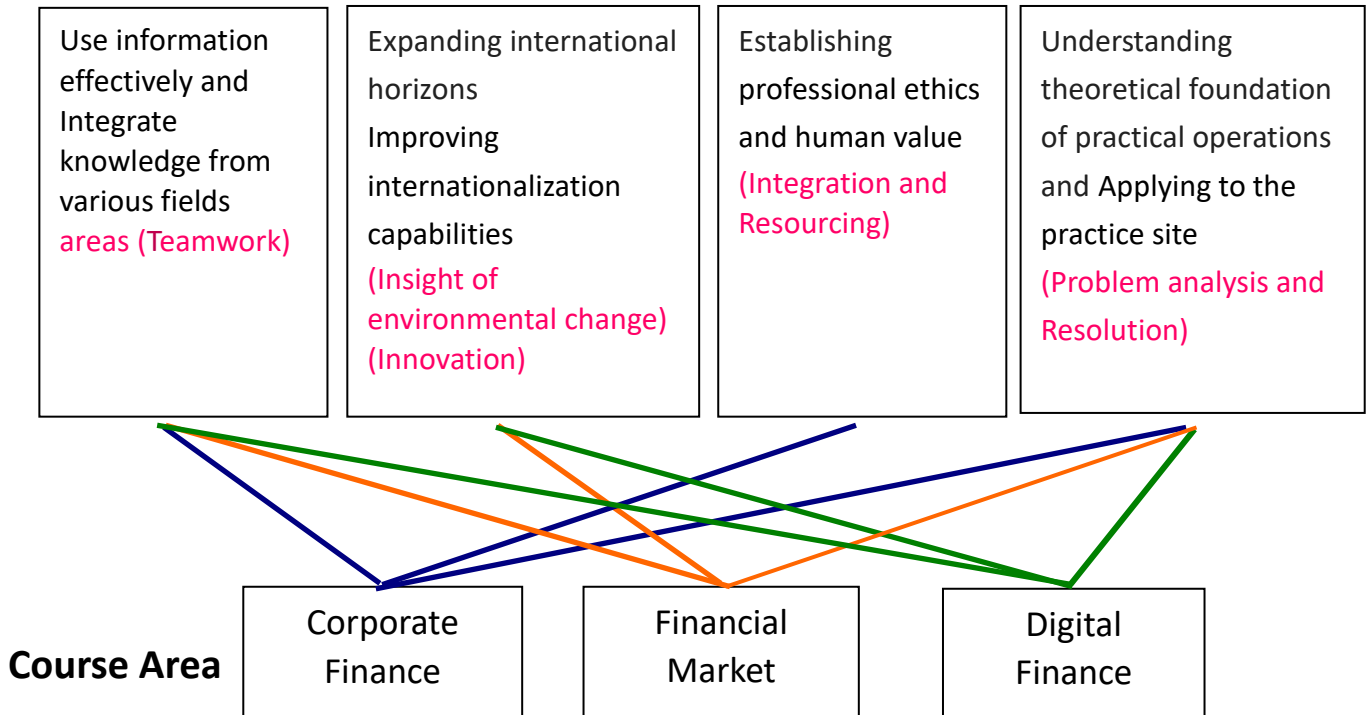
Use information effectively and Integrate knowledge from various fields areas (Teamwork)

Expanding international horizons
Improving internationalization capabilities
(Insight of environmental change)
(Innovation)

Establishing professional ethics and human value
(Integration and Resourcing)

Understanding theoretical foundation of practical operations and Applying to the practice site
(Problem analysis and Resolution)

Course Area

Corporate Finance

Financial Market

Digital Finance